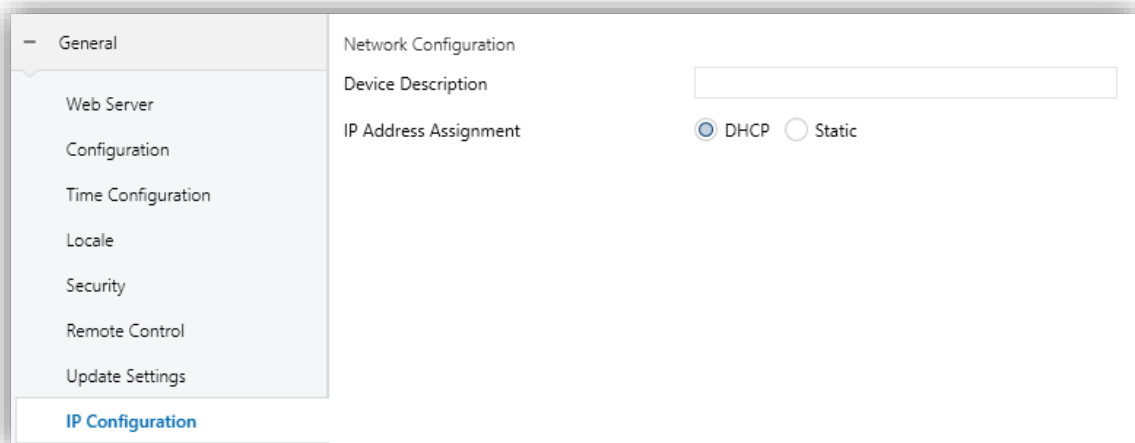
– General

Web Server

Configuration

Time Configuration

Locale

Security

Remote Control

Update Settings

IP Configuration

Network Configuration

Device Description

IP Address Assignment DHCP Static